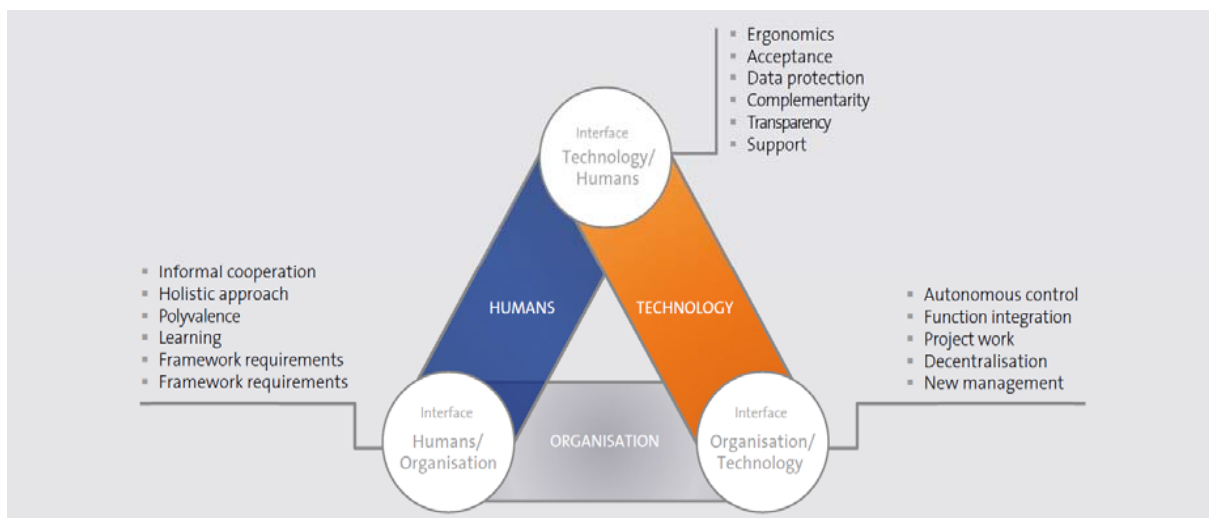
Interface
Technology/
Humans

- Ergonomics
- Acceptance
- Data protection
- Complementarity
- Transparency
- Support

- Informal cooperation
- Holistic approach
- Polyvalence
- Learning
- Framework requirements
- Framework requirements

HUMANS

TECHNOLOGY

- Autonomous control
- Function integration
- Project work
- Decentralisation
- New management

Interface
Humans/
Organisation

ORGANISATION

Interface
Organisation/
Technology